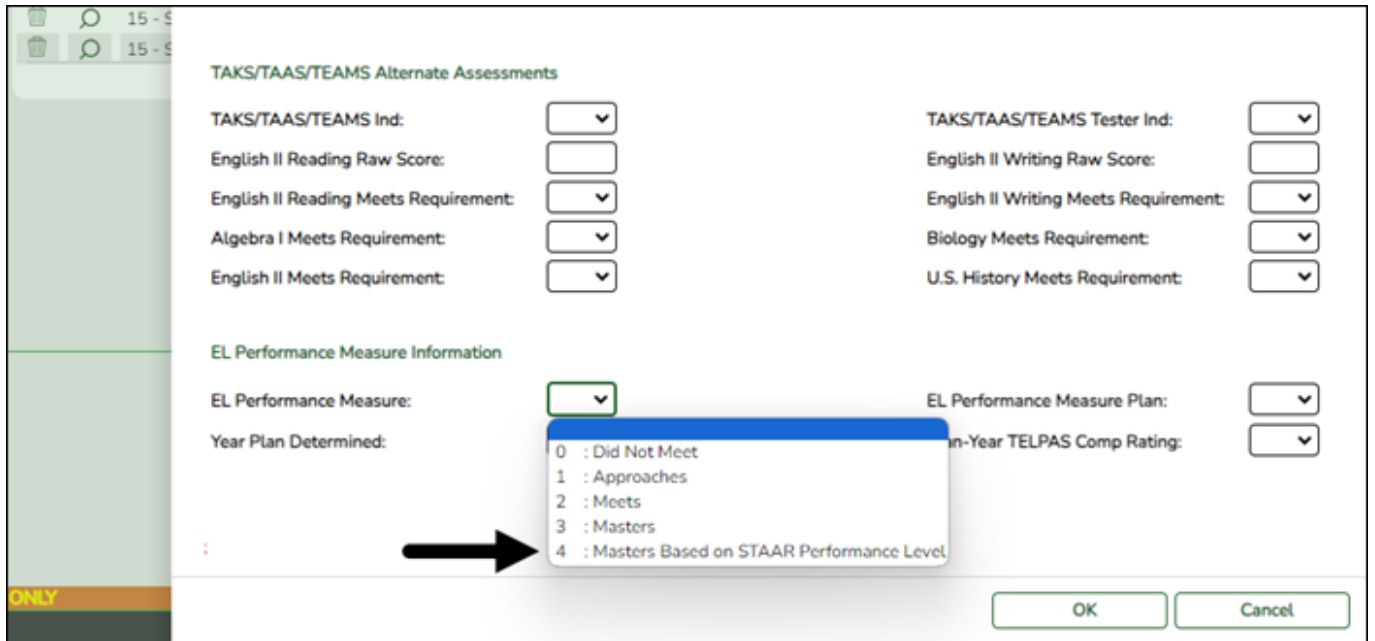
15 - S
15 - S

TAKS/TAAS/TEAMS Alternate Assessments

TAKS/TAAS/TEAMS Ind:

TAKS/TAAS/TEAMS Tester Ind:

English II Reading Raw Score:

English II Writing Raw Score:

English II Reading Meets Requirement:

English II Writing Meets Requirement:

Algebra I Meets Requirement:

Biology Meets Requirement:

English II Meets Requirement:

U.S. History Meets Requirement:

EL Performance Measure Information

EL Performance Measure:

EL Performance Measure Plan:

Year Plan Determined:

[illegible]n-Year TELPAS Comp Rating:

0 : Did Not Meet
1 : Approaches
2 : Meets
3 : Masters
4 : Masters Based on STAAR Performance Level

ONLY

OK

Cancel